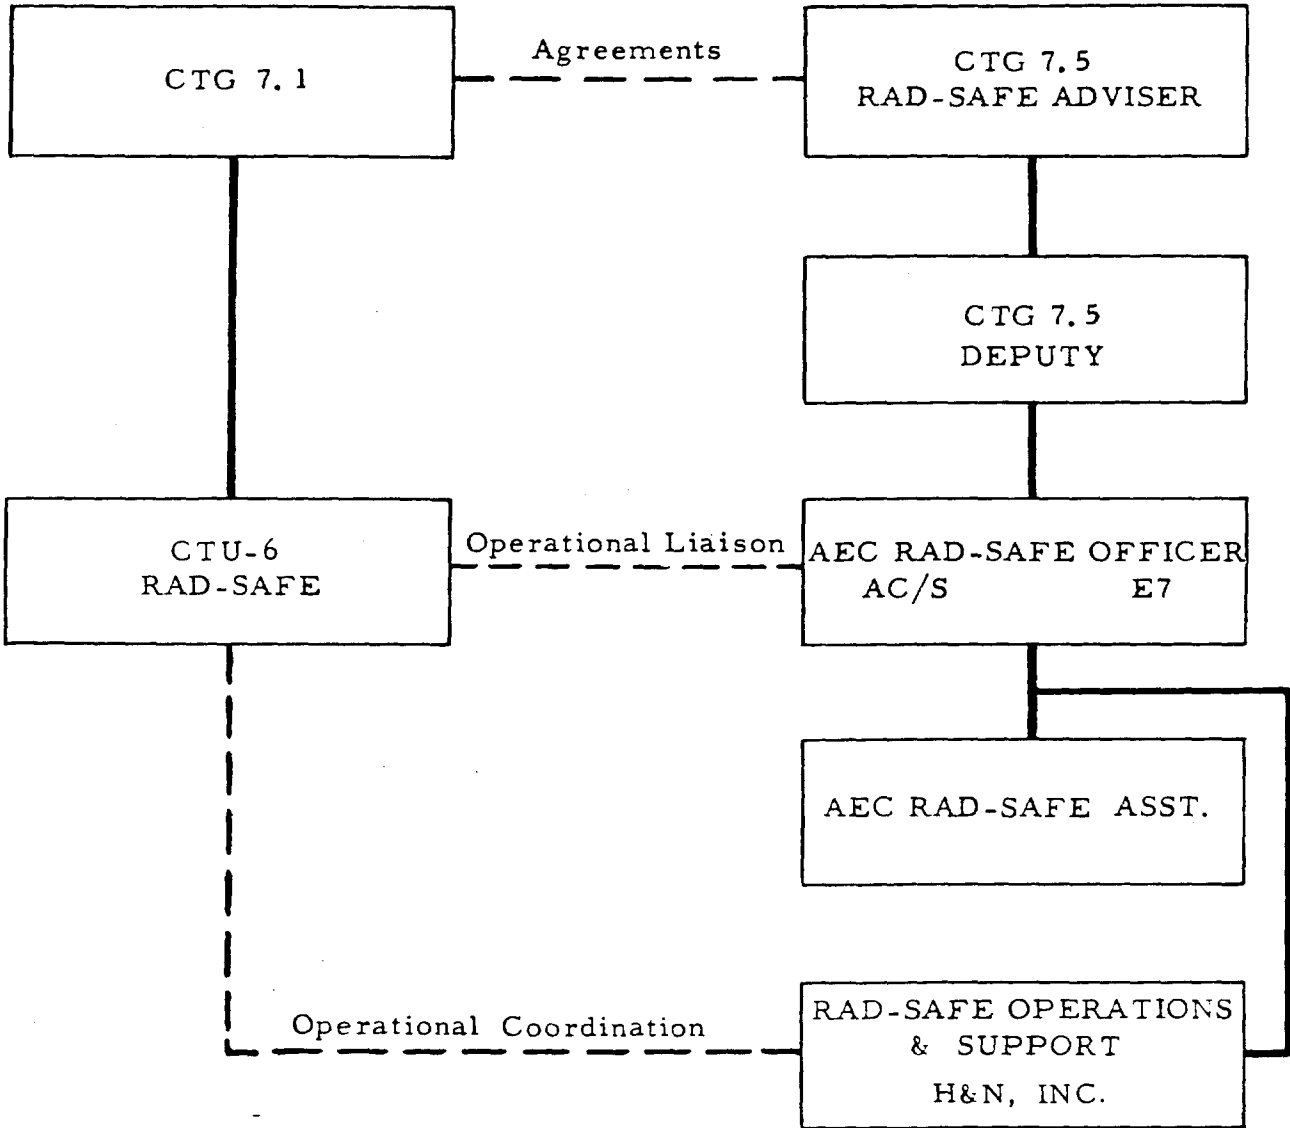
CTG 7.1

Agreements

CTG 7.5
RAD-SAFE ADVISER

CTG 7.5
DEPUTY

CTU-6
RAD-SAFE

Operational Liaison

AEC RAD-SAFE OFFICER
AC/S E7

AEC RAD-SAFE ASST.

Operational Coordination

RAD-SAFE OPERATIONS
& SUPPORT
H&N, INC.